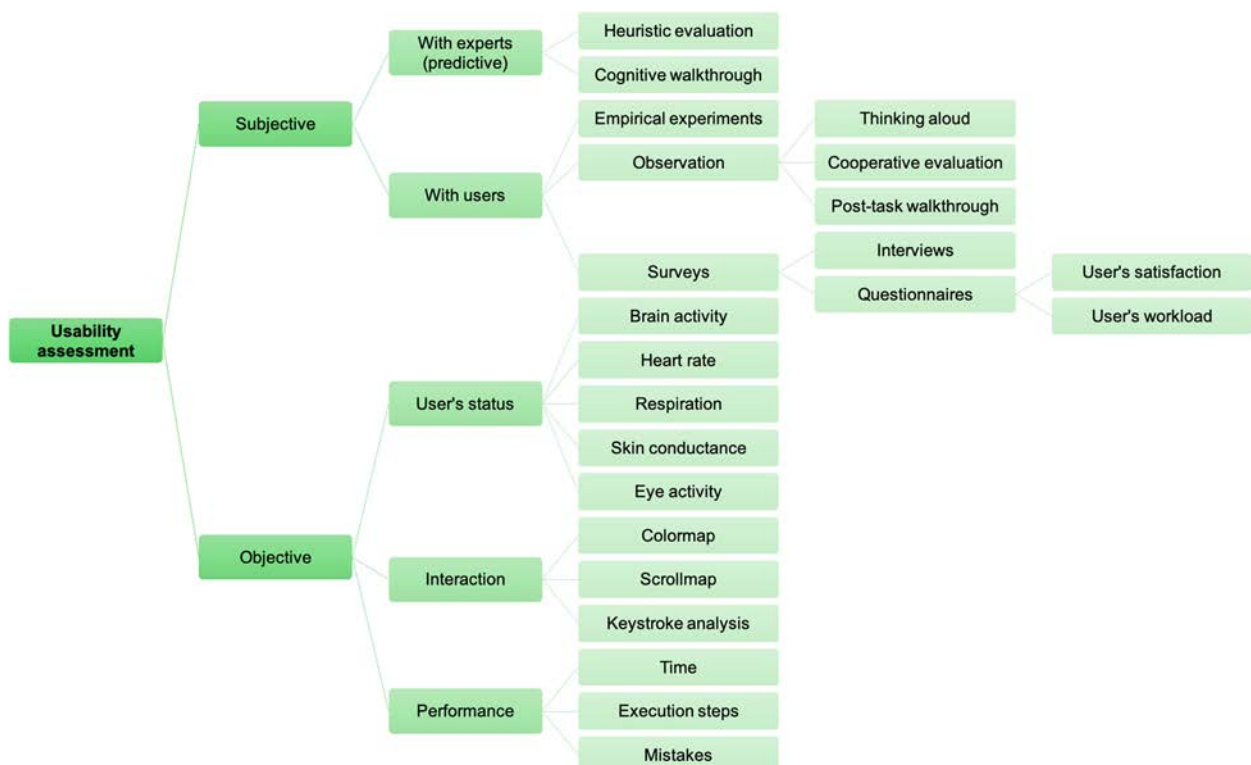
Usability assessment

Subjective

With experts (predictive)

Heuristic evaluation

Cognitive walkthrough

With users

Empirical experiments

Observation

Thinking aloud

Cooperative evaluation

Post-task walkthrough

Surveys

Interviews

Questionnaires

User's satisfaction

User's workload

Objective

User's status

Brain activity

Heart rate

Respiration

Skin conductance

Eye activity

Interaction

Colormap

Scrollmap

Keystroke analysis

Performance

Time

Execution steps

Mistakes